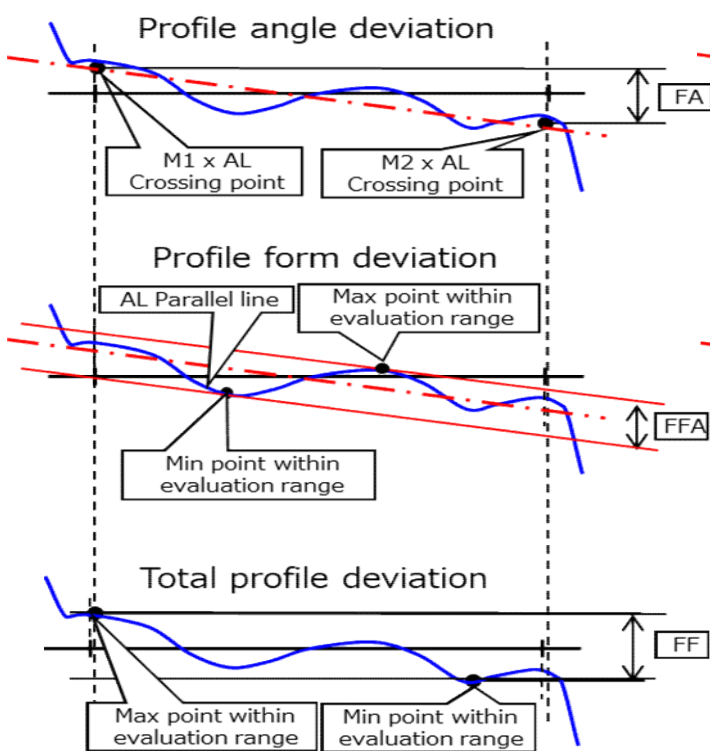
Profile angle deviation

FA

M1 x AL
Crossing point

M2 x AL
Crossing point

Profile form deviation

AL Parallel line

Max point within
evaluation range

FFA

Min point within
evaluation range

Total profile deviation

FF

Max point within
evaluation range

Min point within
evaluation range